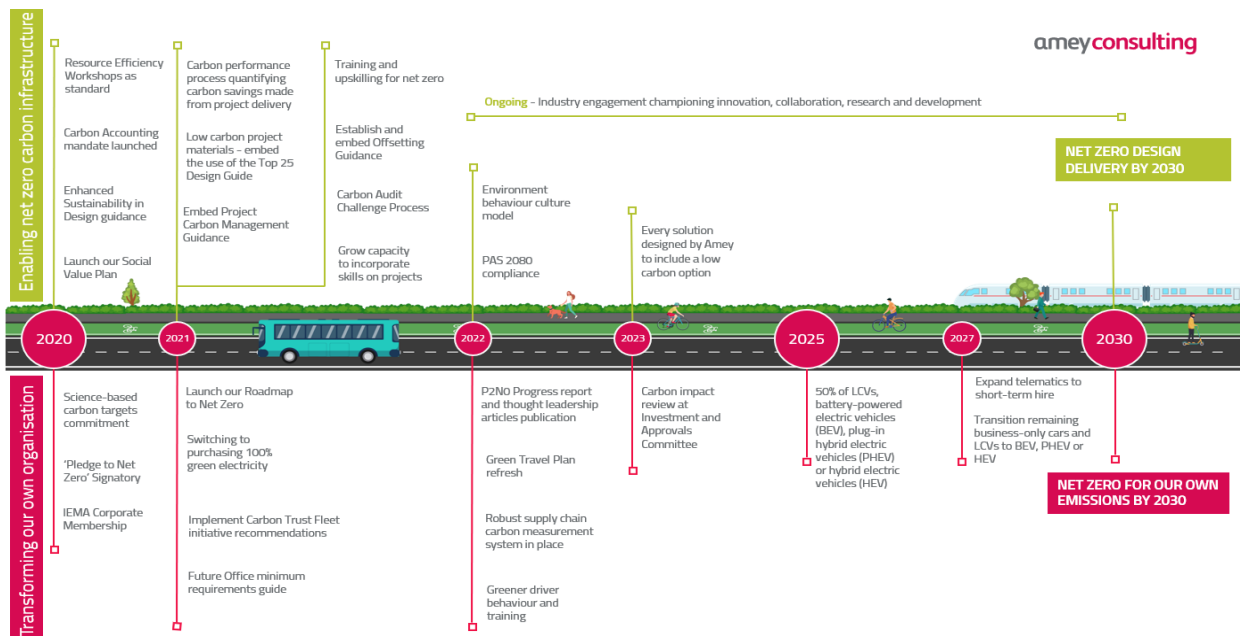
Enabling net zero carbon infrastructure

Resource Efficiency Workshops as standard

Carbon Accounting mandate launched

Enhanced Sustainability in Design guidance

Launch our Social Value Plan

Carbon performance process quantifying carbon savings made from project delivery

Low carbon project materials - embed the use of the Top 25 Design Guide

Embed Project Carbon Management Guidance

Training and upskilling for net zero

Establish and embed Offsetting Guidance

Carbon Audit Challenge Process

Grow capacity to incorporate skills on projects

amey consulting

Ongoing - Industry engagement championing innovation, collaboration, research and development

NET ZERO DESIGN DELIVERY BY 2030

Environment behaviour culture model

PAS 2080 compliance

Every solution designed by Amey to include a low carbon option

2020

2021

2022

2023

2025

2027

2030

Transforming our own organisation

Science-based carbon targets commitment

'Pledge to Net Zero' Signatory

IEMA Corporate Membership

Launch our Roadmap to Net Zero

Switching to purchasing 100% green electricity

Implement Carbon Trust Fleet initiative recommendations

Future Office minimum requirements guide

P2N0 Progress report and thought leadership articles publication

Green Travel Plan refresh

Robust supply chain carbon measurement system in place

Greener driver behaviour and training

Carbon impact review at Investment and Approvals Committee

50% of LCVs, battery-powered electric vehicles (BEV), plug-in hybrid electric vehicles (PHEV) or hybrid electric vehicles (HEV)

Expand telematics to short-term hire

Transition remaining business-only cars and LCVs to BEV, PHEV or HEV

NET ZERO FOR OUR OWN EMISSIONS BY 2030